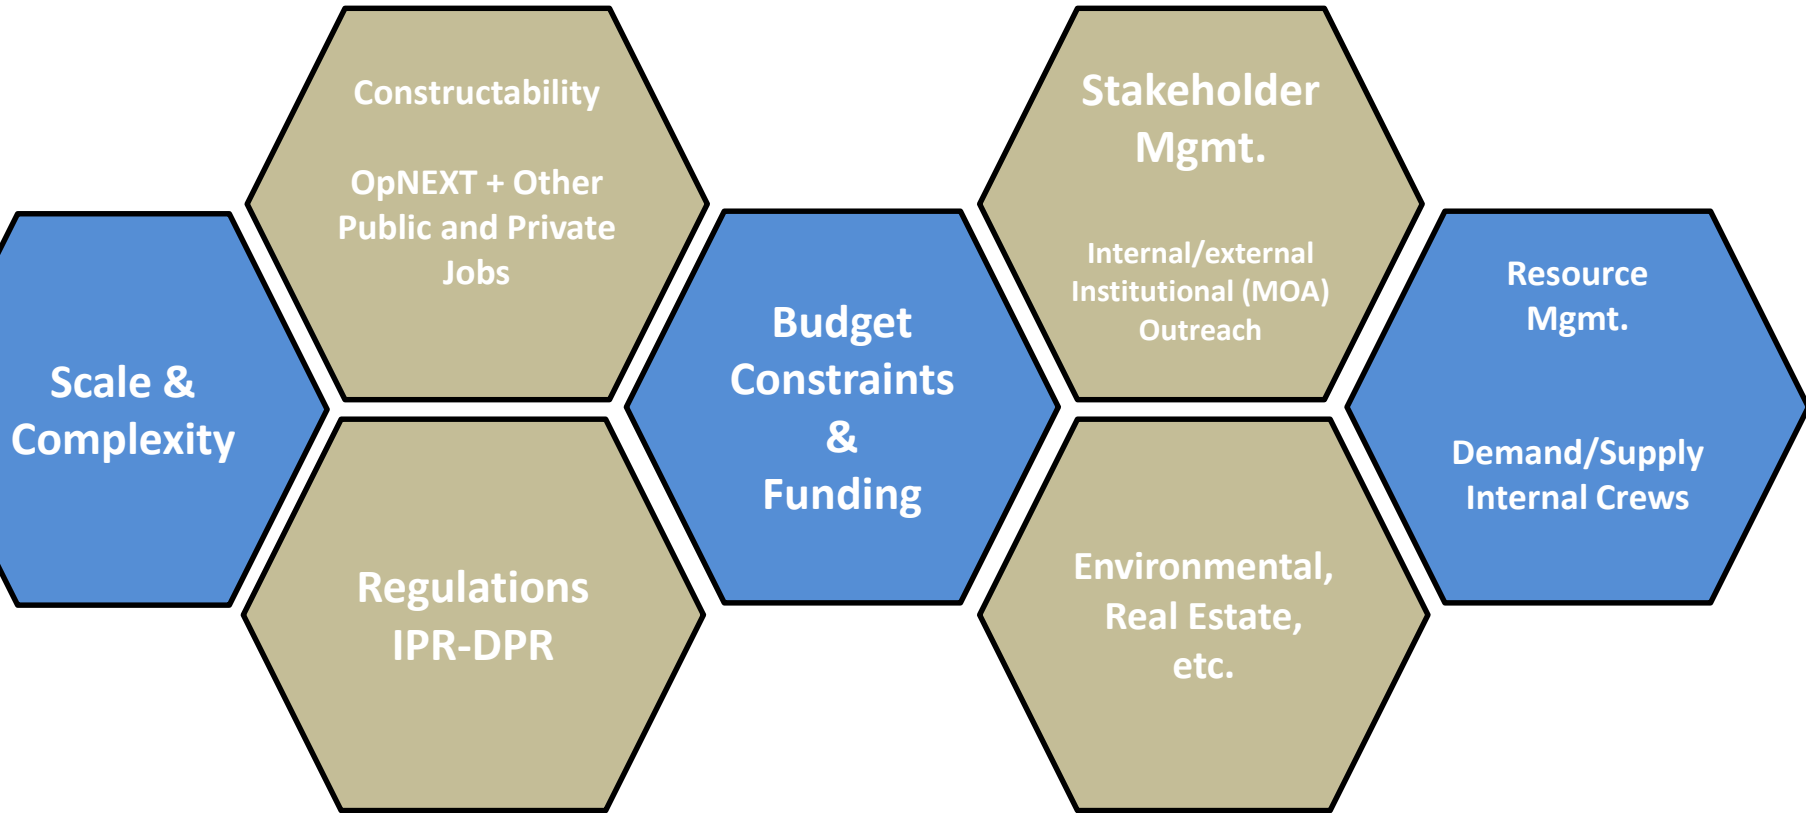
Scale & Complexity

Constructability

OpNEXT + Other Public and Private Jobs

Regulations IPR-DPR

Budget Constraints & Funding

Stakeholder Mgmt.

Internal/external Institutional (MOA) Outreach

Environmental, Real Estate, etc.

Resource Mgmt.

Demand/Supply Internal Crews